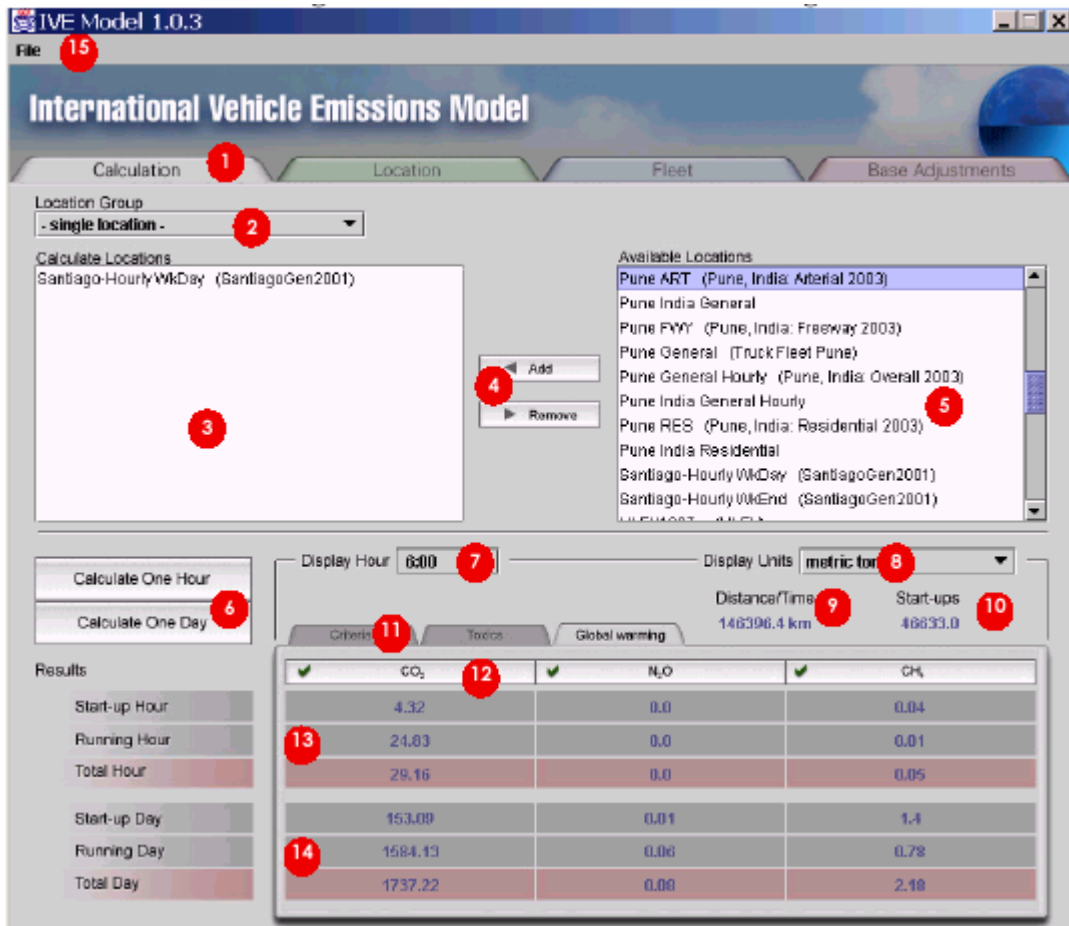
IVE Model 1.0.3

File 15

International Vehicle Emissions Model

Calculation 1 | Location | Fleet | Base Adjustments

Location Group
- single location - 2

Calculate Locations
Santiago-Hourly WkDay (SantiagoGen2001)

3

Add
4
Remove

Available Locations
Pune ART (Pune, India: Arterial 2003)
Pune India General
Pune FWY (Pune, India: Freeway 2003)
Pune General (Truck Fleet Pune)
Pune General Hourly (Pune, India: Overall 2003)
Pune India General Hourly
Pune RES (Pune, India: Residential 2003)
Pune India Residential
Santiago-Hourly WkDay (SantiagoGen2001)
Santiago-Hourly WkEnd (SantiagoGen2001)
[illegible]

5

Calculate One Hour
Calculate One Day 6

Display Hour 6:00 7

Display Units metric ton 8

Distance/Time 9
146396.4 km

Start-ups 10
46633.0

Criteria 11 | Toxics | Global warming

Results

| | ✔ $CO_2$ 12 | ✔ $N_2O$ | ✔ $CH_4$ |
|---|---|---|---|
| Start-up Hour | 4.32 | 0.0 | 0.04 |
| Running Hour 13 | 24.83 | 0.0 | 0.01 |
| Total Hour | 29.16 | 0.0 | 0.05 |
| Start-up Day | 153.09 | 0.01 | 1.4 |
| Running Day 14 | 1584.13 | 0.06 | 0.78 |
| Total Day | 1737.22 | 0.08 | 2.18 |